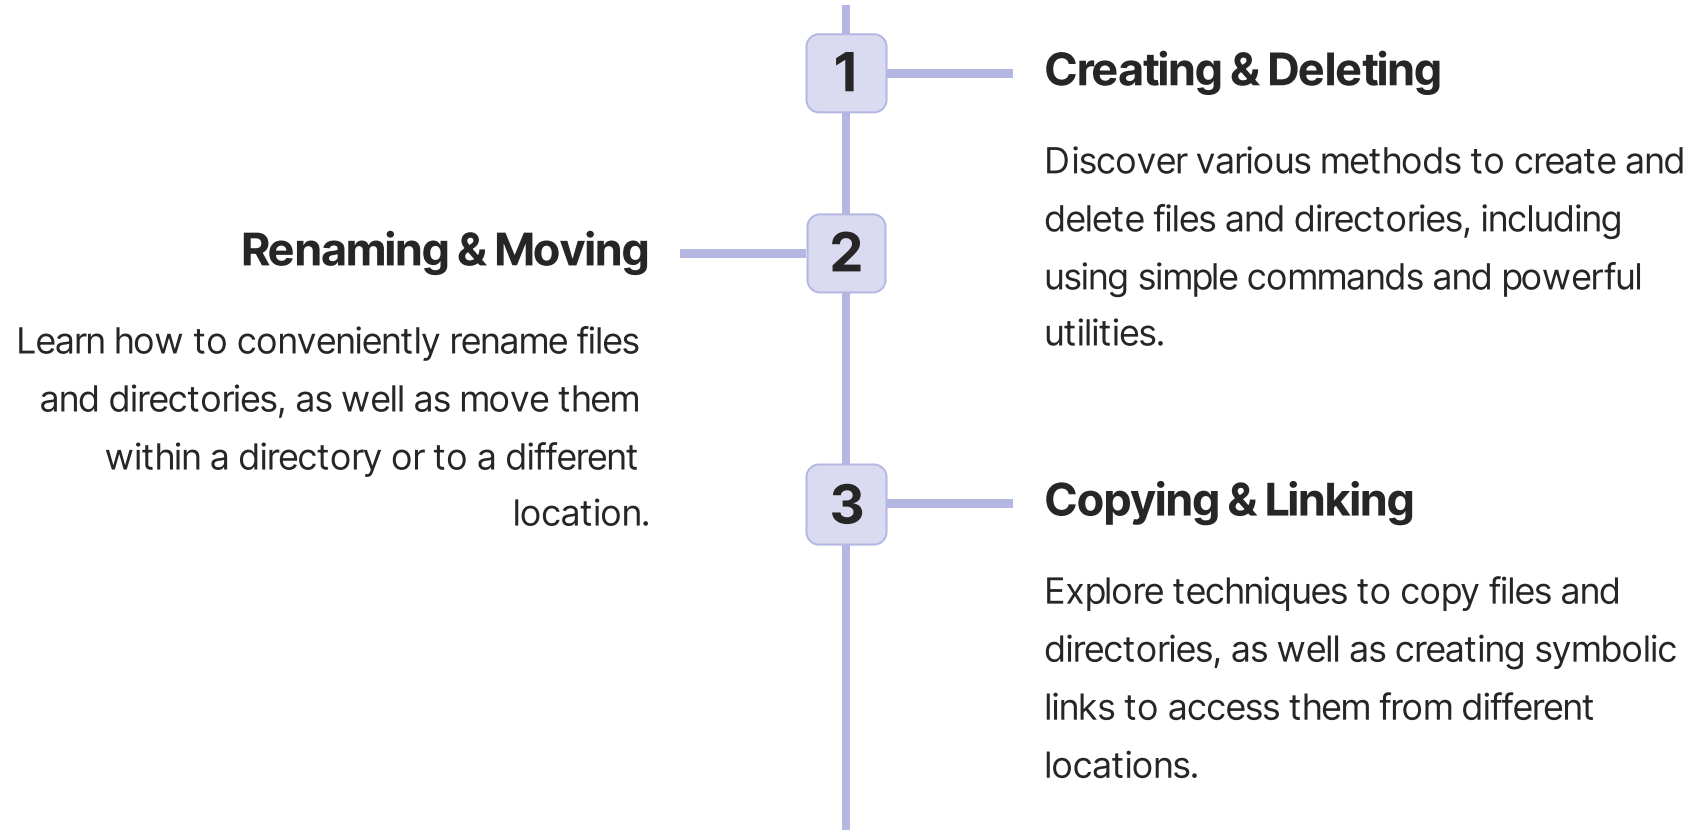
1

Creating & Deleting

Discover various methods to create and delete files and directories, including using simple commands and powerful utilities.

2

Renaming & Moving

Learn how to conveniently rename files and directories, as well as move them within a directory or to a different location.

3

Copying & Linking

Explore techniques to copy files and directories, as well as creating symbolic links to access them from different locations.